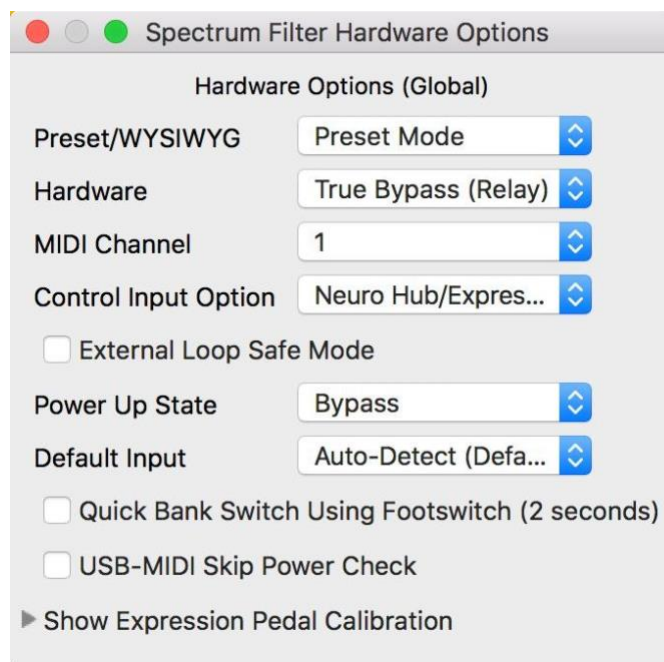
Spectrum Filter Hardware Options

Hardware Options (Global)

Preset/WYSIWYG Preset Mode

Hardware True Bypass (Relay)

MIDI Channel 1

Control Input Option Neuro Hub/Expres...

External Loop Safe Mode

Power Up State Bypass

Default Input Auto-Detect (Defa...

Quick Bank Switch Using Footswitch (2 seconds)

USB-MIDI Skip Power Check

Show Expression Pedal Calibration